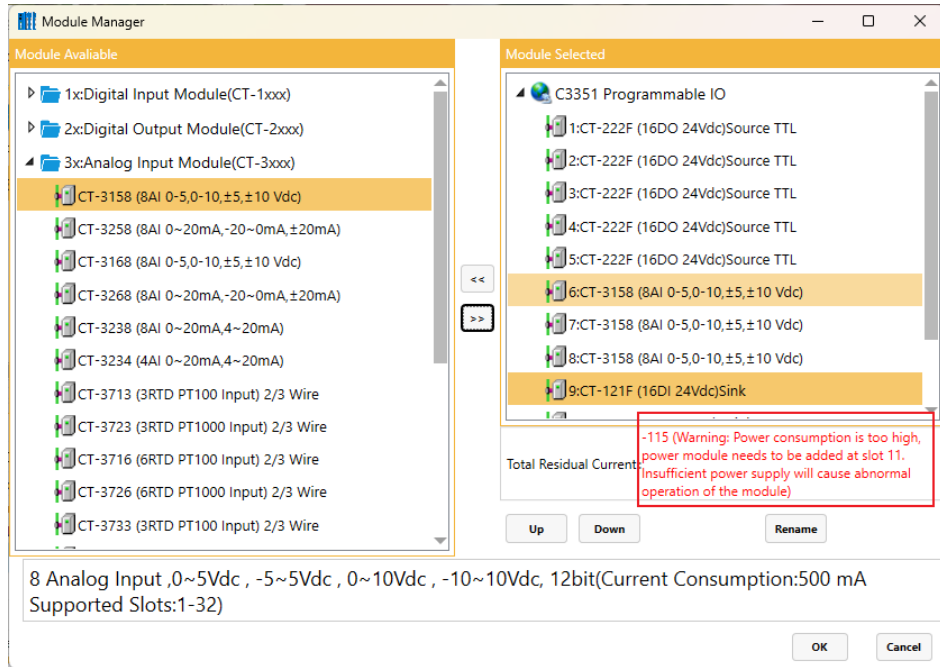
Module Manager

Module Avaliable

1x:Digital Input Module(CT-1xxx)
2x:Digital Output Module(CT-2xxx)
3x:Analog Input Module(CT-3xxx)
CT-3158 (8AI 0-5,0-10,±5,±10 Vdc)
CT-3258 (8AI 0~20mA,-20~0mA,±20mA)
CT-3168 (8AI 0-5,0-10,±5,±10 Vdc)
CT-3268 (8AI 0~20mA,-20~0mA,±20mA)
CT-3238 (8AI 0~20mA,4~20mA)
CT-3234 (4AI 0~20mA,4~20mA)
CT-3713 (3RTD PT100 Input) 2/3 Wire
CT-3723 (3RTD PT1000 Input) 2/3 Wire
CT-3716 (6RTD PT100 Input) 2/3 Wire
CT-3726 (6RTD PT1000 Input) 2/3 Wire
CT-3733 (3RTD PT100 Input) 2/3 Wire

<<
>>

Module Selected

C3351 Programmable IO
1:CT-222F (16DO 24Vdc)Source TTL
2:CT-222F (16DO 24Vdc)Source TTL
3:CT-222F (16DO 24Vdc)Source TTL
4:CT-222F (16DO 24Vdc)Source TTL
5:CT-222F (16DO 24Vdc)Source TTL
6:CT-3158 (8AI 0-5,0-10,±5,±10 Vdc)
7:CT-3158 (8AI 0-5,0-10,±5,±10 Vdc)
8:CT-3158 (8AI 0-5,0-10,±5,±10 Vdc)
9:CT-121F (16DI 24Vdc)Sink

Total Residual Current:
-115 (Warning: Power consumption is too high, power module needs to be added at slot 11. Insufficient power supply will cause abnormal operation of the module)

Up Down Rename

8 Analog Input ,0~5Vdc , -5~5Vdc , 0~10Vdc , -10~10Vdc, 12bit(Current Consumption:500 mA
Supported Slots:1-32)

OK Cancel